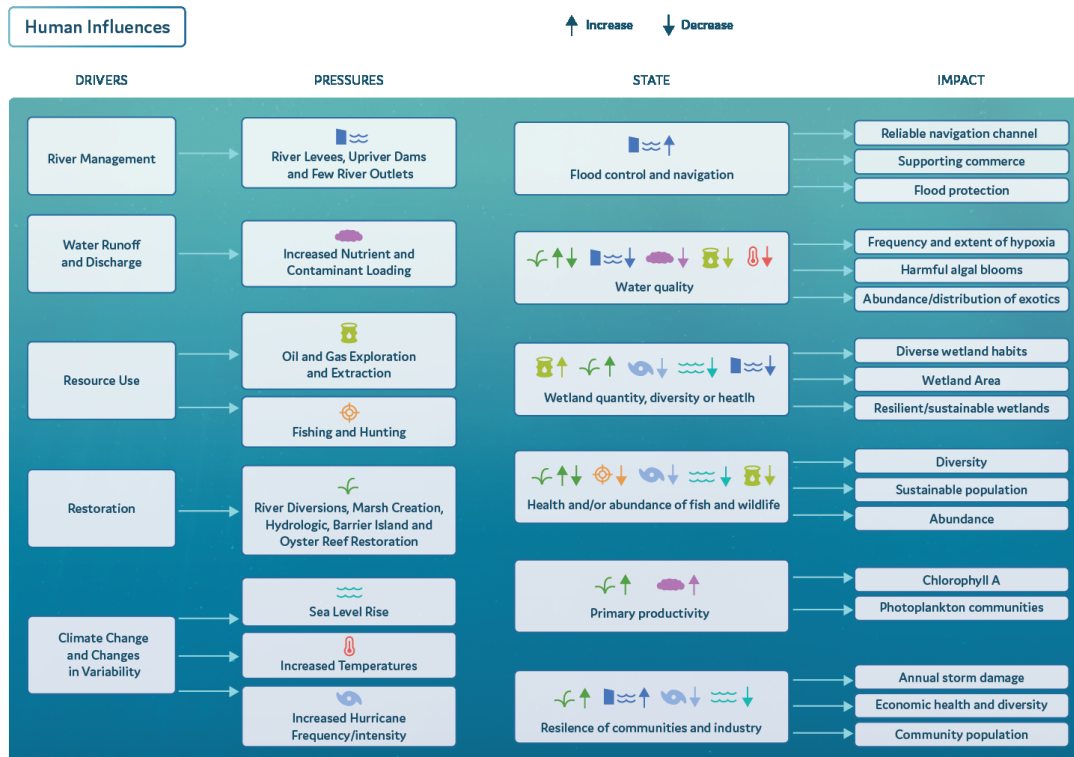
Human Influences

Increase Decrease

DRIVERS

River Management

Water Runoff and Discharge

Resource Use

Restoration

Climate Change and Changes in Variability

PRESSURES

River Levees, Upriver Dams and Few River Outlets

Increased Nutrient and Contaminant Loading

Oil and Gas Exploration and Extraction

Fishing and Hunting

River Diversions, Marsh Creation, Hydrologic, Barrier Island and Oyster Reef Restoration

Sea Level Rise

Increased Temperatures

Increased Hurricane Frequency/intensity

STATE

Flood control and navigation

Water quality

Wetland quantity, diversity or heatlh

Health and/or abundance of fish and wildlife

Primary productivity

Resilence of communities and industry

IMPACT

Reliable navigation channel

Supporting commerce

Flood protection

Frequency and extent of hypoxia

Harmful algal blooms

Abundance/distribution of exotics

Diverse wetland habits

Wetland Area

Resilient/sustainable wetlands

Diversity

Sustainable population

Abundance

Chlorophyll A

Photoplankton communities

Annual storm damage

Economic health and diversity

Community population